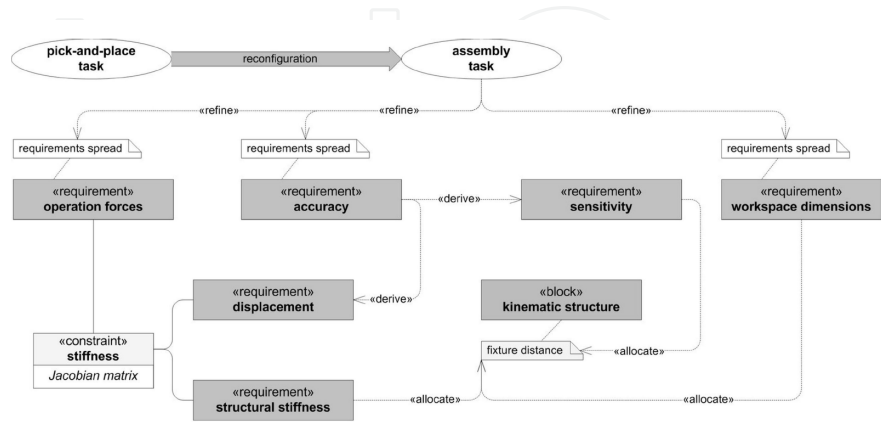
pick-and-place task

reconfiguration

assembly task

«refine»

«refine»

«refine»

requirements spread

requirements spread

requirements spread

«requirement»
operation forces

«requirement»
accuracy

«derive»

«requirement»
sensitivity

«requirement»
workspace dimensions

«requirement»
displacement

«derive»

«block»
kinematic structure

«constraint»
stiffness
Jacobian matrix

fixture distance

«allocate»

«requirement»
structural stiffness

«allocate»

«allocate»